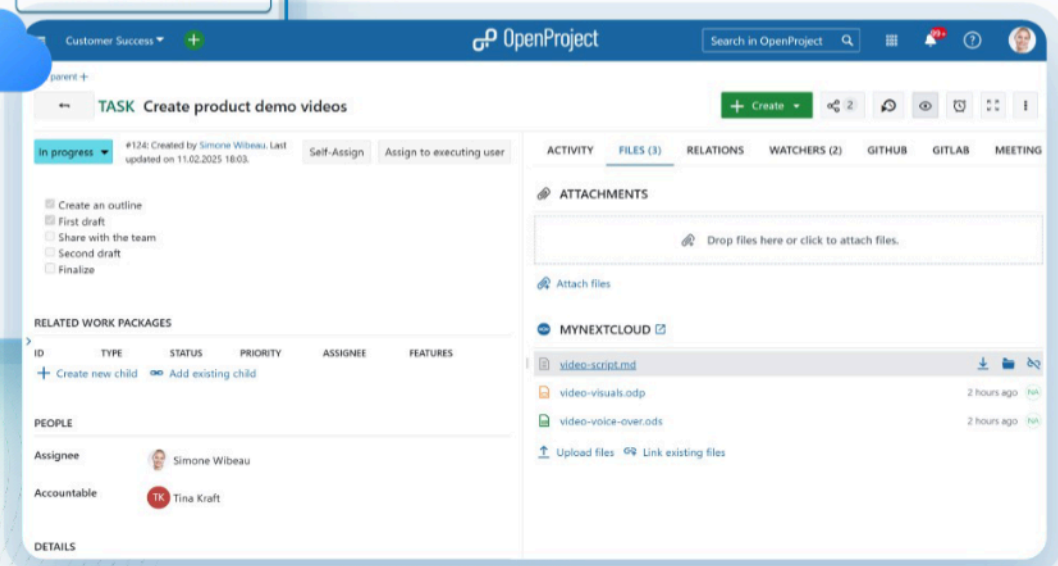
Customer Success

OpenProject

Search in OpenProject

99+

parent +

TASK Create product demo videos

Create

2

In progress

#124: Created by Simone Wibeau. Last updated on 11.02.2025 18:03.

Self-Assign

Assign to executing user

Create an outline
First draft
Share with the team
Second draft
Finalize

RELATED WORK PACKAGES

| ID | TYPE | STATUS | PRIORITY | ASSIGNEE | FEATURES |
|---|---|---|---|---|---|

+ Create new child
Add existing child

PEOPLE

Assignee
Simone Wibeau

Accountable
TK Tina Kraft

DETAILS

ACTIVITY
FILES (3)
RELATIONS
WATCHERS (2)
GITHUB
GITLAB
MEETING

ATTACHMENTS

Drop files here or click to attach files.

Attach files

MYNEXTCLOUD

video-script.md

video-visuals.odp
2 hours ago NA

video-voice-over.ods
2 hours ago NA

Upload files
Link existing files